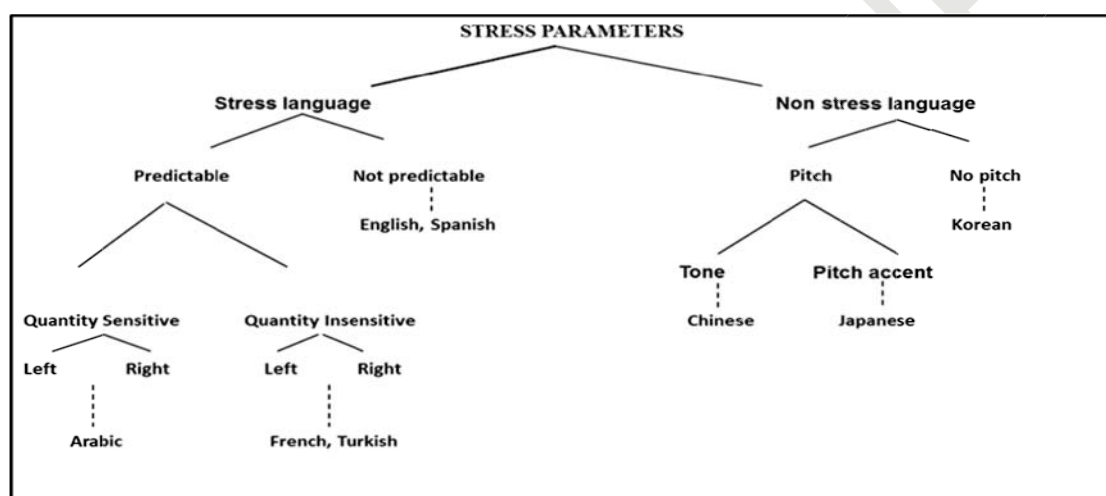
STRESS PARAMETERS

Stress language

Non stress language

Predictable

Not predictable

English, Spanish

Pitch

No pitch

Korean

Tone

Pitch accent

Chinese

Japanese

Quantity Sensitive

Quantity Insensitive

Left

Right

Left

Right

Arabic

French, Turkish